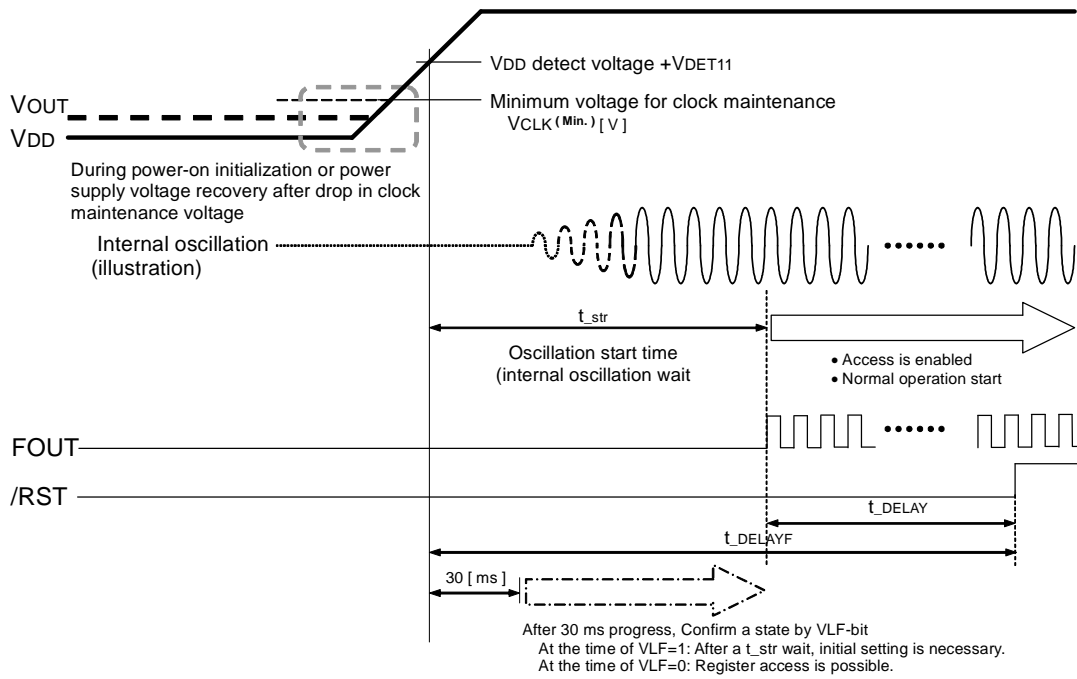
VDD detect voltage +VDET11

VOUT

VDD

Minimum voltage for clock maintenance VCLK$^{(Min.)}$ [ V ]

During power-on initialization or power supply voltage recovery after drop in clock maintenance voltage

Internal oscillation (illustration)

······

t_str

Oscillation start time (internal oscillation wait

• Access is enabled
• Normal operation start

FOUT

······

/RST

t_DELAY

t_DELAYF

30 [ ms ]

After 30 ms progress, Confirm a state by VLF-bit
At the time of VLF=1: After a t_str wait, initial setting is necessary.
At the time of VLF=0: Register access is possible.